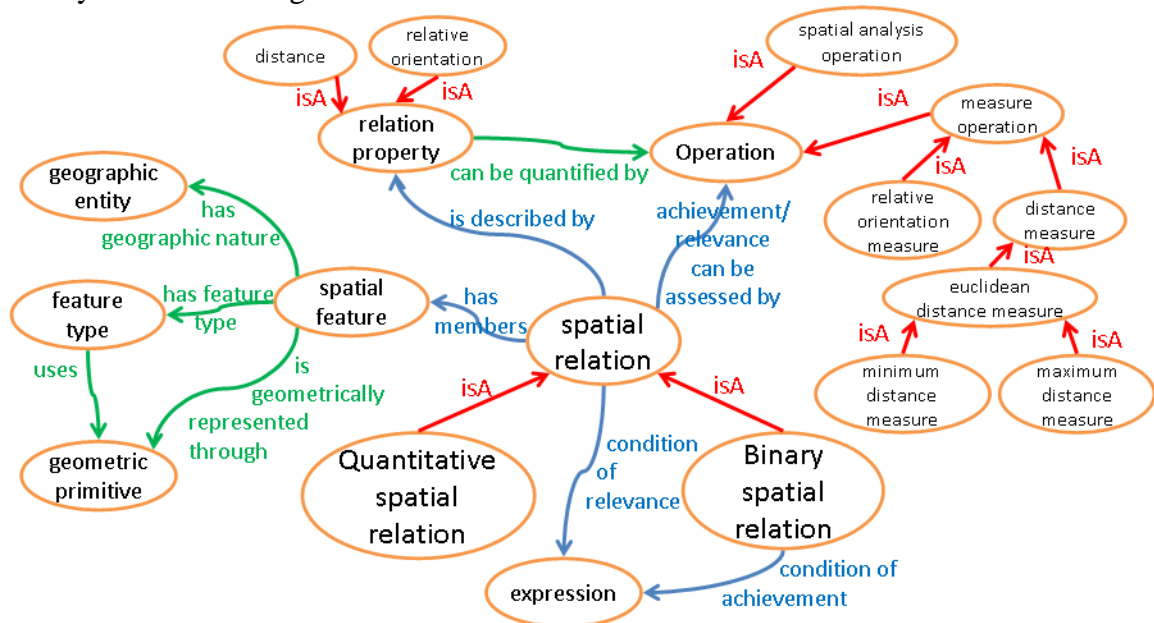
distance
relative orientation
isA
isA
relation property
can be quantified by
spatial analysis operation
isA
Operation
isA
measure operation
isA
isA
relative orientation measure
distance measure
isA
euclidean distance measure
isA
isA
minimum distance measure
maximum distance measure
geographic entity
has geographic nature
is described by
achievement/ relevance can be assessed by
feature type
has feature type
spatial feature
has members
spatial relation
uses
is geometrically represented through
isA
isA
geometric primitive
Quantitative spatial relation
condition of relevance
Binary spatial relation
expression
condition of achievement